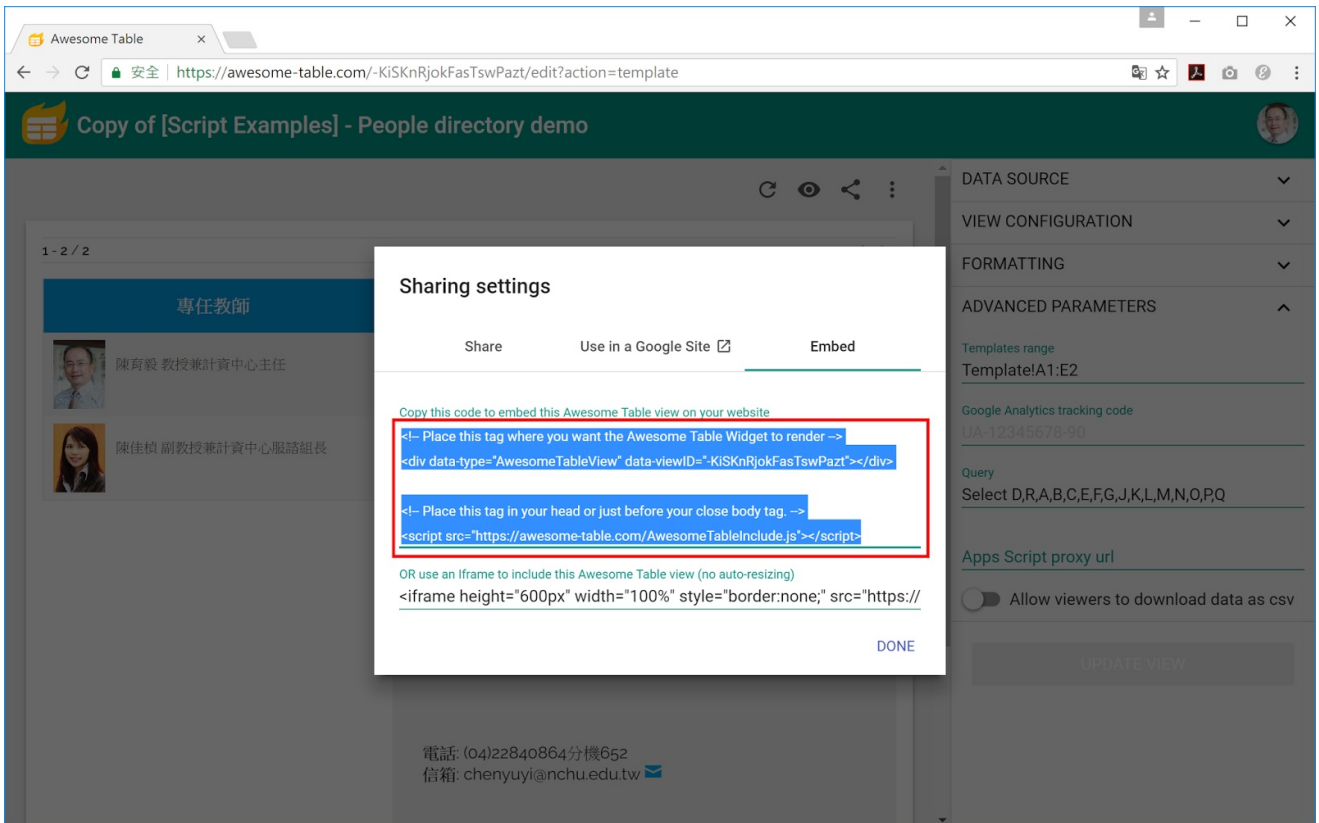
Awesome Table

安全 | https://awesome-table.com/-KiSKnRjokFasTswPazt/edit?action=template

Copy of [Script Examples] - People directory demo

1 - 2 / 2

專任教師

陳育毅 教授兼計資中心主任

陳佳楨 副教授兼計資中心服諮組長

Sharing settings

Share

Use in a Google Site

Embed

Copy this code to embed this Awesome Table view on your website

<!-- Place this tag where you want the Awesome Table Widget to render -->
<div data-type="AwesomeTableView" data-viewID="-KiSKnRjokFasTswPazt"></div>

<!-- Place this tag in your head or just before your close body tag. -->
<script src="https://awesome-table.com/AwesomeTableInclude.js"></script>

OR use an Iframe to include this Awesome Table view (no auto-resizing)

<iframe height="600px" width="100%" style="border:none;" src="https://

DONE

電話: (04)22840864分機652
信箱: chenyuyi@nchu.edu.tw

DATA SOURCE

VIEW CONFIGURATION

FORMATTING

ADVANCED PARAMETERS

Templates range

Template!A1:E2

Google Analytics tracking code

UA-12345678-90

Query

Select D,R,A,B,C,E,F,G,J,K,L,M,N,O,P,Q

Apps Script proxy url

Allow viewers to download data as csv

UPDATE VIEW